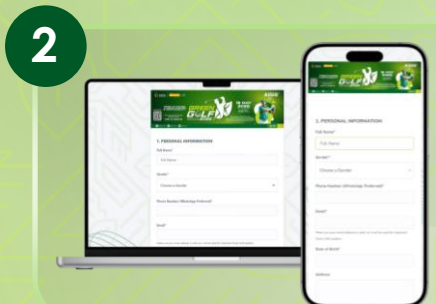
2

1. PERSONAL INFORMATION

Full Name*

Full Name

Gender*

Choose a Gender

Phone Number (WhatsApp Preferred)*

Email*

1. PERSONAL INFORMATION

Full Name*

Full Name

Gender*

Choose a Gender

Phone Number (WhatsApp Preferred)*

Email*

Date of Birth*

Address